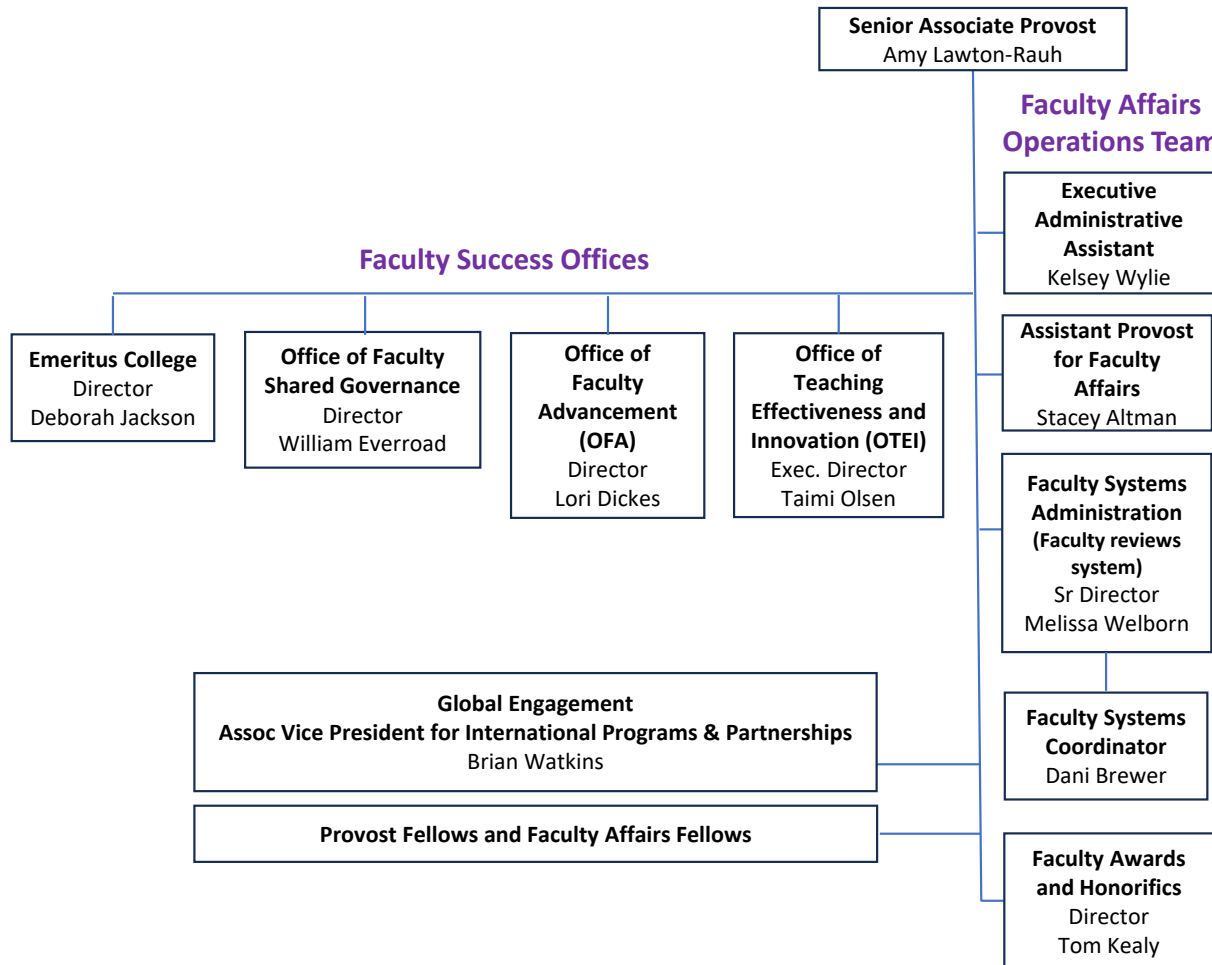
**Senior Associate Provost**
Amy Lawton-Rauh

**Faculty Affairs Operations Team**

**Executive Administrative Assistant**
Kelsey Wylie

**Faculty Success Offices**

**Emeritus College**
Director
Deborah Jackson

**Office of Faculty Shared Governance**
Director
William Everroad

**Office of Faculty Advancement (OFA)**
Director
Lori Dickes

**Office of Teaching Effectiveness and Innovation (OTEI)**
Exec. Director
Taimi Olsen

**Assistant Provost for Faculty Affairs**
Stacey Altman

**Faculty Systems Administration (Faculty reviews system)**
Sr Director
Melissa Welborn

**Faculty Systems Coordinator**
Dani Brewer

**Global Engagement**
**Assoc Vice President for International Programs & Partnerships**
Brian Watkins

**Provost Fellows and Faculty Affairs Fellows**

**Faculty Awards and Honorifics**
Director
Tom Kealy